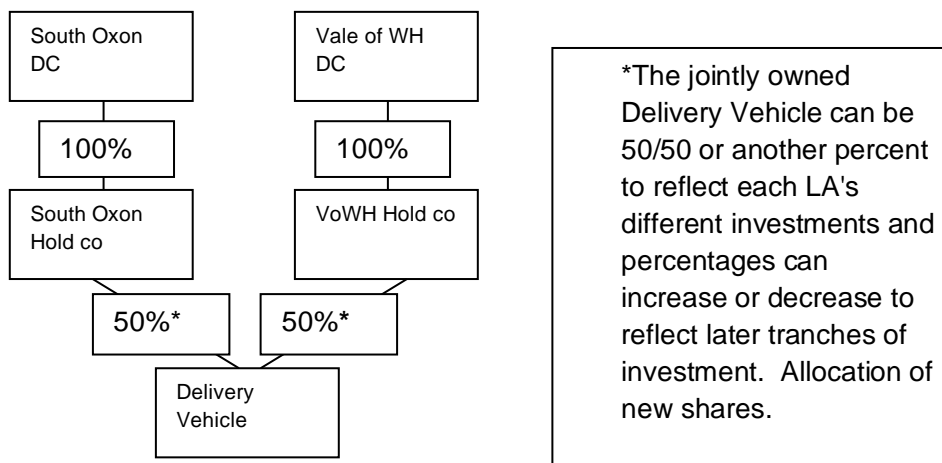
South Oxon DC

Vale of WH DC

100%

100%

South Oxon Hold co

VoWH Hold co

50%*

50%*

Delivery Vehicle

*The jointly owned Delivery Vehicle can be 50/50 or another percent to reflect each LA's different investments and percentages can increase or decrease to reflect later tranches of investment. Allocation of new shares.